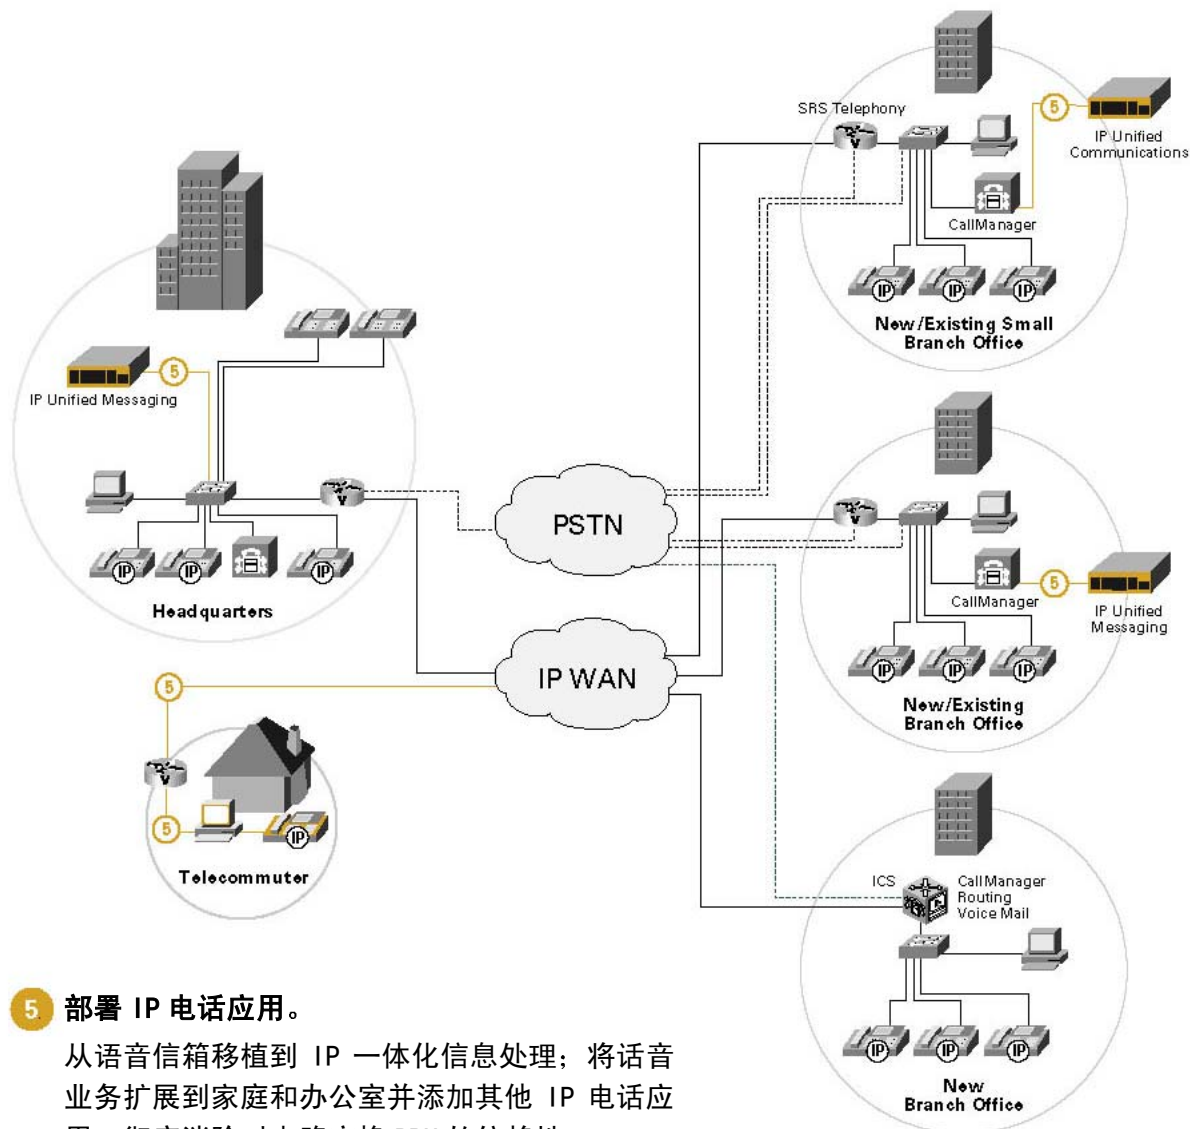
SRS Telephony

5

IP Unified Communications

CallManager

IP IP IP

New/Existing Small Branch Office

5

IP Unified Messaging

IP IP IP

Headquarters

PSTN

IP WAN

CallManager

5

IP Unified Messaging

IP IP IP

New/Existing Branch Office

5

5

IP

Telecommuter

ICS

CallManager Routing Voice Mail

IP IP IP

New Branch Office

5 部署 IP 电话应用。

从语音信箱移植到 IP 一体化信息处理；将话音业务扩展到家庭和办公室并添加其他 IP 电话应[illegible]